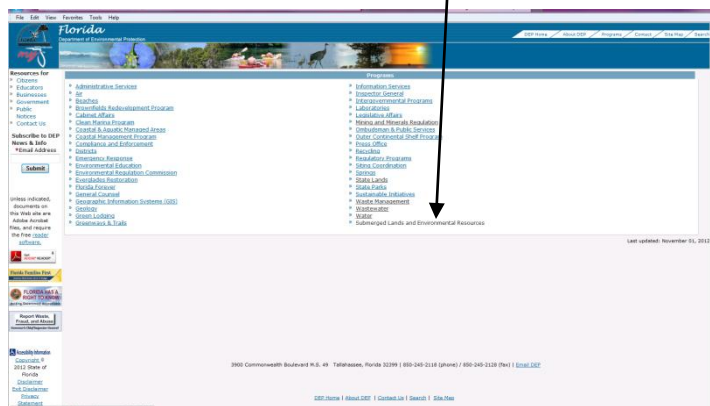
File Edit View Favorites Tools Help

Florida
Department of Environmental Protection

DEP Home | About DEP | Programs | Contact | Site Map | Search

Resources for
Citizens
Educators
Businesses
Government
Public Notices
Contact Us

Subscribe to DEP News & Info
*Email Address

Submit

Unless indicated, documents on this Web site are Adobe Acrobat files, and require the free reader software.

Get Adobe Reader

Florida Families First

FLORIDA HAS A RIGHT TO KNOW

Report Waste, Fraud, and Abuse

Accessibility Information
Copyright © 2012 State of Florida
Disclaimer
Exit Disclaimer
Privacy Statement

Programs

Administrative Services
Air
Beaches
Brownfields Redevelopment Program
Cabinet Affairs
Clean Marina Program
Coastal & Aquatic Managed Areas
Coastal Management Program
Compliance and Enforcement
Districts
Emergency Response
Environmental Education
Environmental Regulation Commission
Everglades Restoration
Florida Forever
General Counsel
Geographic Information Systems (GIS)
Geology
Green Lodging
Greenways & Trails

Information Services
Inspector General
Intergovernmental Programs
Laboratories
Legislative Affairs
Mining and Minerals Regulation
Ombudsman & Public Services
Outer Continental Shelf Program
Press Office
Recycling
Regulatory Programs
Siting Coordination
Springs
State Lands
State Parks
Sustainable Initiatives
Waste Management
Wastewater
Water
Submerged Lands and Environmental Resources

Last updated: November 01, 2012

3900 Commonwealth Boulevard M.S. 49 Tallahassee, Florida 32399 | 850-245-2118 (phone) / 850-245-2128 (fax) | Email DEP

DEP Home | About DEP | Contact Us | Search | Site Map